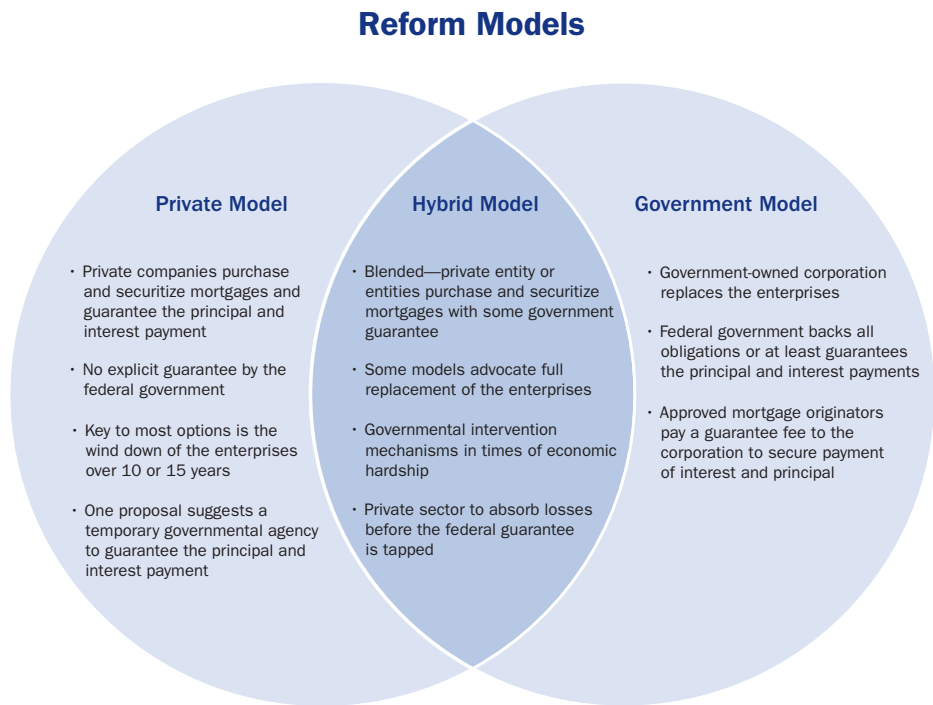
Reform Models

Private Model

• Private companies purchase and securitize mortgages and guarantee the principal and interest payment

• No explicit guarantee by the federal government

• Key to most options is the wind down of the enterprises over 10 or 15 years

• One proposal suggests a temporary governmental agency to guarantee the principal and interest payment

Hybrid Model

• Blended—private entity or entities purchase and securitize mortgages with some government guarantee

• Some models advocate full replacement of the enterprises

• Governmental intervention mechanisms in times of economic hardship

• Private sector to absorb losses before the federal guarantee is tapped

Government Model

• Government-owned corporation replaces the enterprises

• Federal government backs all obligations or at least guarantees the principal and interest payments

• Approved mortgage originators pay a guarantee fee to the corporation to secure payment of interest and principal